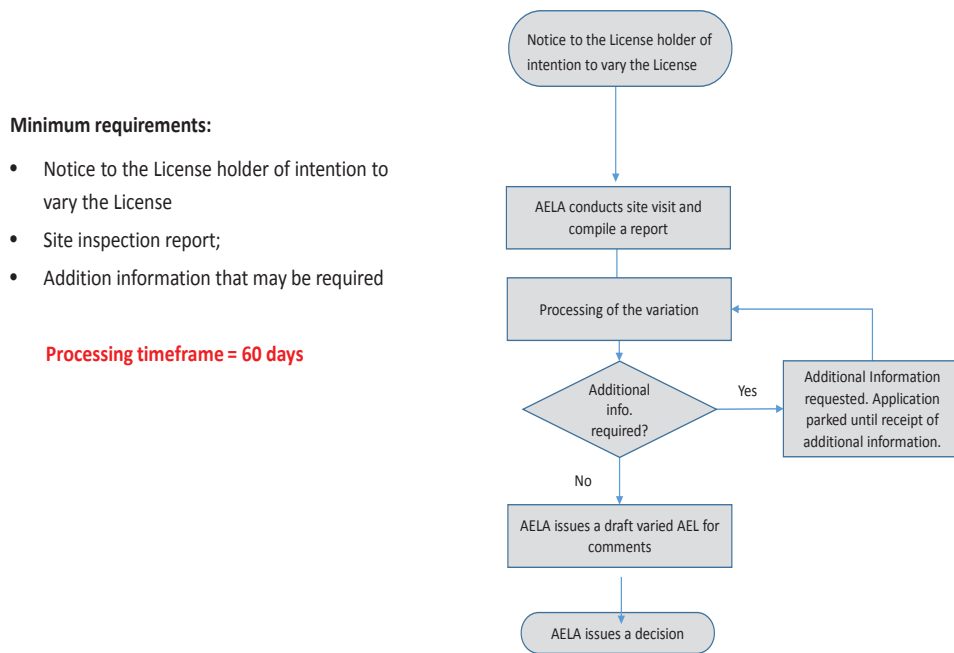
Minimum requirements:

- Notice to the License holder of intention to vary the License
- Site inspection report;
- Addition information that may be required

Processing timeframe = 60 days

Notice to the License holder of intention to vary the License

AELA conducts site visit and compile a report

Processing of the variation

Additional info. required?

Yes

Additional Information requested. Application parked until receipt of additional information.

No

AELA issues a draft varied AEL for comments

AELA issues a decision